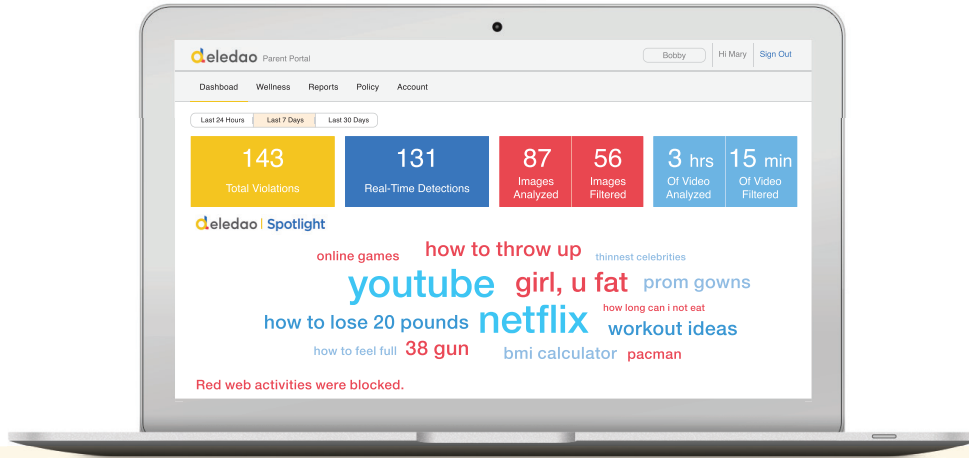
eledao Parent Portal

Bobby

Hi Mary

Sign Out

Dashboard Wellness Reports Policy Account

Last 24 Hours Last 7 Days Last 30 Days

143
Total Violations

131
Real-Time Detections

87
Images Analyzed

56
Images Filtered

3 hrs
Of Video Analyzed

15 min
Of Video Filtered

eledao | Spotlight

online games how to throw up thinnest celebrities youtube girl, u fat prom gowns how long can i not eat how to lose 20 pounds netflix workout ideas how to feel full 38 gun bmi calculator pacman

Red web activities were blocked.